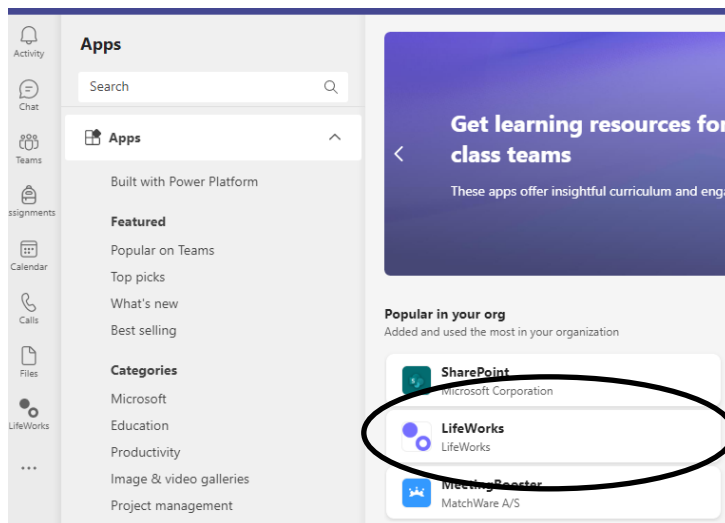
Activity
Chat
Teams
ssignments
Calendar
Calls
Files
LifeWorks
...

Apps

Search

Apps

Built with Power Platform

Featured
Popular on Teams
Top picks
What's new
Best selling

Categories
Microsoft
Education
Productivity
Image & video galleries
Project management

Get learning resources for class teams
These apps offer insightful curriculum and eng

Popular in your org
Added and used the most in your organization

SharePoint
Microsoft Corporation

LifeWorks
LifeWorks

MeetingBooster
MatchWare A/S